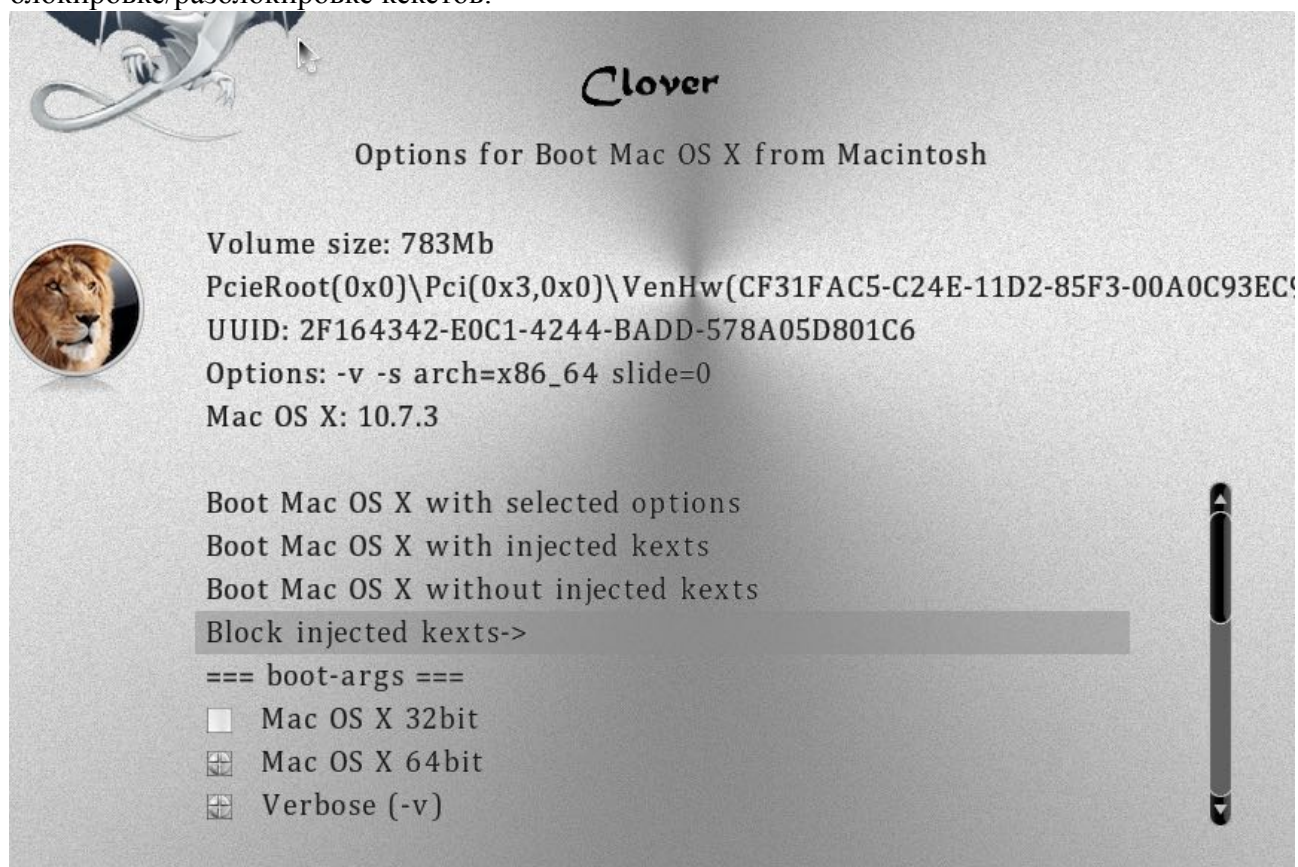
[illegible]

Clover

Options for Boot Mac OS X from Macintosh

Volume size: 783Mb
PcieRoot(0x0)\Pci(0x3,0x0)\VenHw(CF31FAC5-C24E-11D2-85F3-00A0C93EC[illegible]
UUID: 2F164342-E0C1-4244-BADD-578A05D801C6
Options: -v -s arch=x86_64 slide=0
Mac OS X: 10.7.3

Boot Mac OS X with selected options
Boot Mac OS X with injected kexts
Boot Mac OS X without injected kexts
Block injected kexts->
=== boot-args ===
Mac OS X 32bit
Mac OS X 64bit
Verbose (-v)